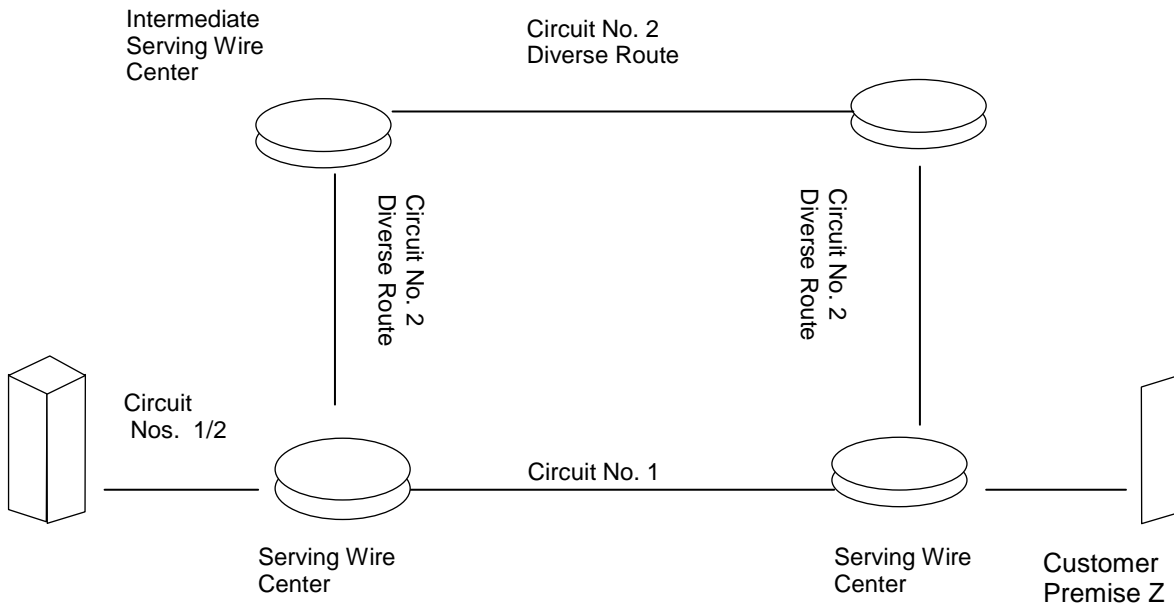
Intermediate Serving Wire Center

Circuit No. 2 Diverse Route

Circuit No. 2 Diverse Route

Circuit No. 2 Diverse Route

Circuit Nos. 1/2

Circuit No. 1

Serving Wire Center

Serving Wire Center

Customer Premise Z